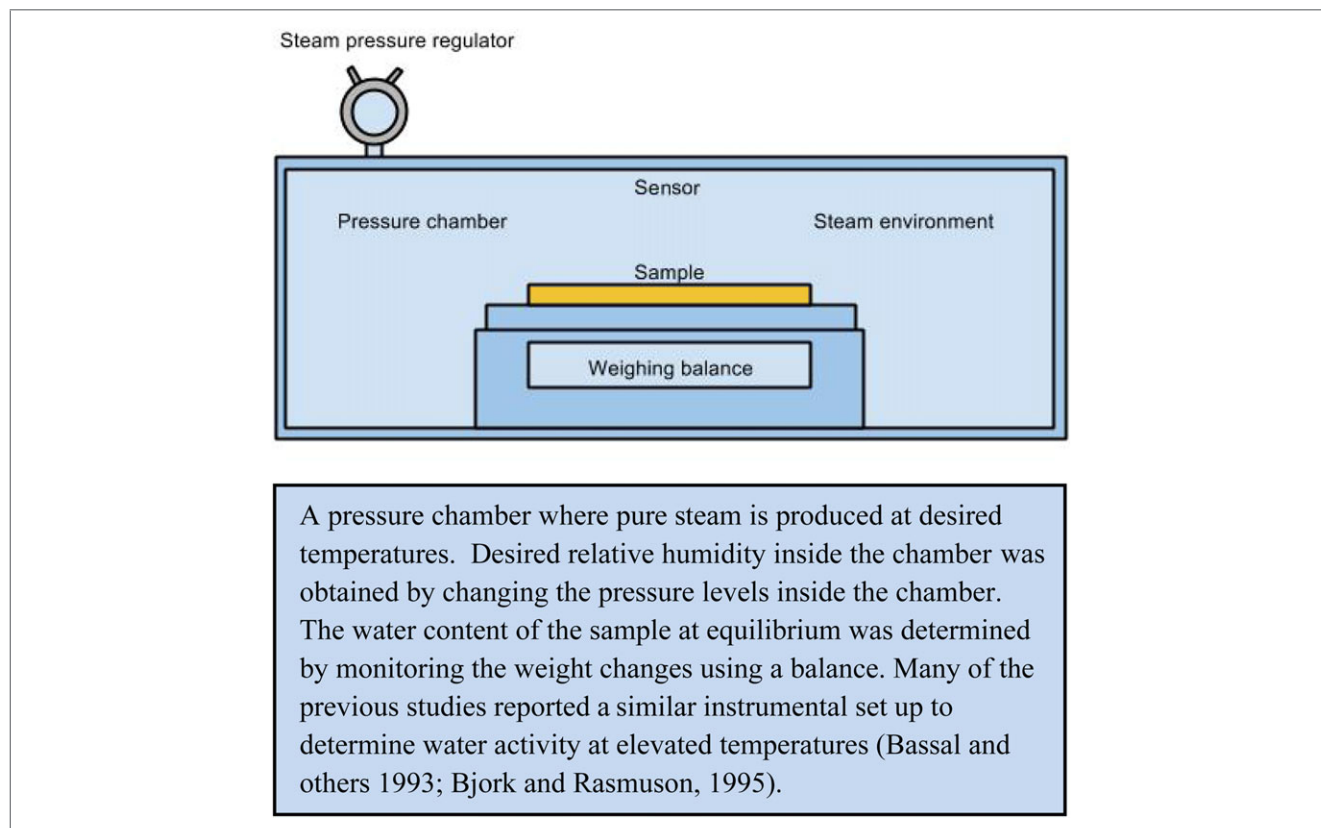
Steam pressure regulator

Sensor

Pressure chamber

Steam environment

Sample

Weighing balance

A pressure chamber where pure steam is produced at desired temperatures. Desired relative humidity inside the chamber was obtained by changing the pressure levels inside the chamber. The water content of the sample at equilibrium was determined by monitoring the weight changes using a balance. Many of the previous studies reported a similar instrumental set up to determine water activity at elevated temperatures (Bassal and others 1993; Bjork and Rasmuson, 1995).